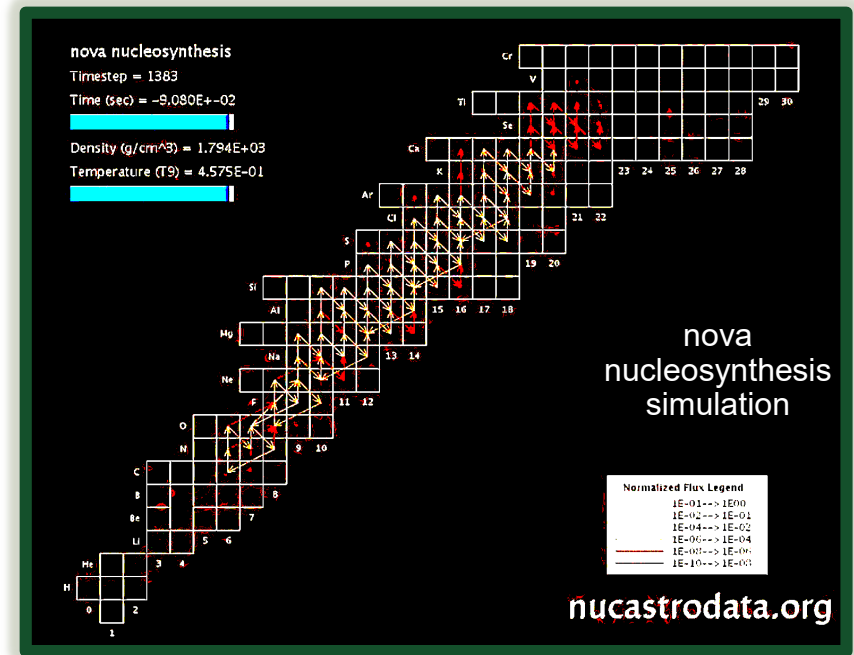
nova nucleosynthesis

Timestep = 1383

Time (sec) = -9.080E+-02

Density (g/cm^3) = 1.794E+03

Temperature (T9) = 4.575E-01

Cr

V

Ti

Sc

Ca

K

Ar

Cl

S

P

Si

Al

Mg

Na

Ne

F

O

N

C

B

Be

Li

He

H

29 30

23 24 25 26 27 28

21 22

19 20

15 16 17 18

13 14

11 12

9 10

8

7

5 6

3 4

0 2

1

nova nucleosynthesis simulation

Normalized Flux Legend

1E-01--> 1E00

1E-02--> 1E-01

1E-04--> 1E-02

1E-06--> 1E-04

1E-08--> 1E-06

1E-10--> 1E-08

nucastrodata.org